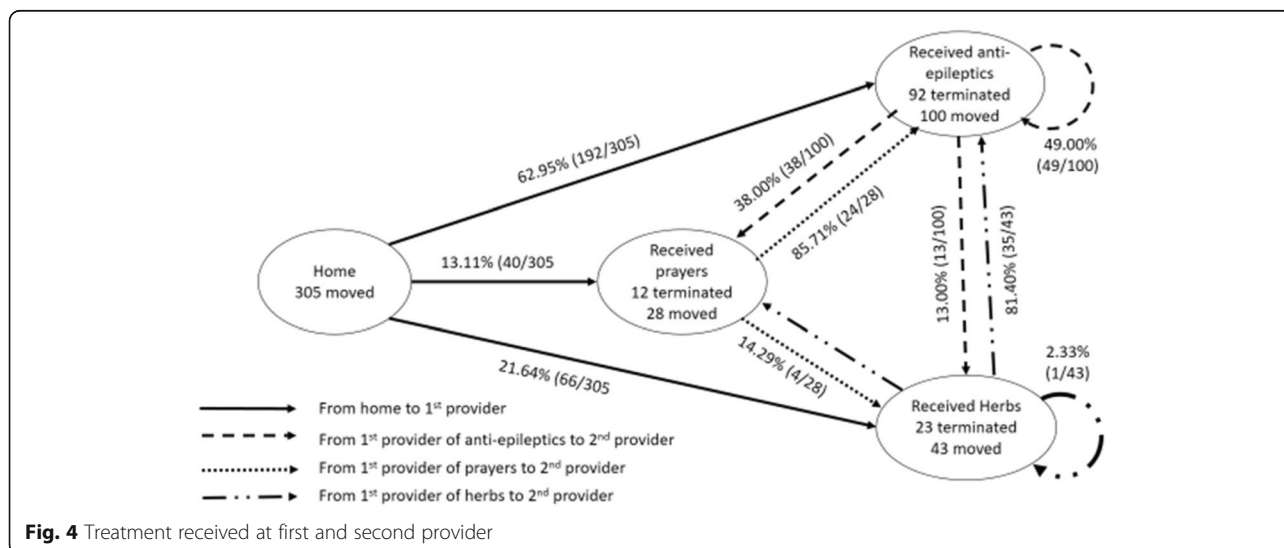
Received anti-epileptics
92 terminated
100 moved

49.00%
(49/100)

62.95% (192/305)

38.00% (38/100)

85.71% (24/28)

13.00% (13/100)

81.40% (35/43)

Home
305 moved

13.11% (40/305

Received prayers
12 terminated
28 moved

14.29% (4/28)

21.64% (66/305

2.33%
(1/43)

Received Herbs
23 terminated
43 moved

From home to 1$^{st}$ provider

From 1$^{st}$ provider of anti-epileptics to 2$^{nd}$ provider

From 1$^{st}$ provider of prayers to 2$^{nd}$ provider

From 1$^{st}$ provider of herbs to 2$^{nd}$ provider

**Fig. 4** Treatment received at first and second provider